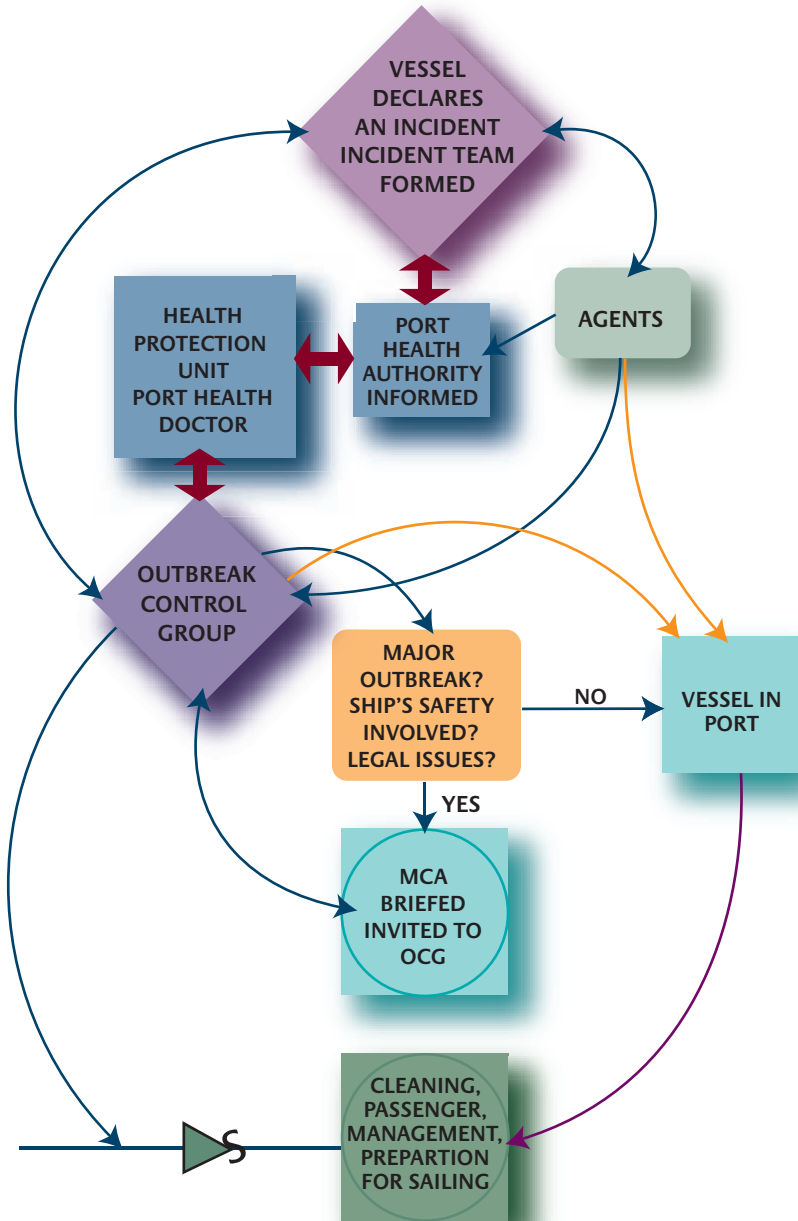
VESSEL DECLARES AN INCIDENT INCIDENT TEAM FORMED

HEALTH PROTECTION UNIT PORT HEALTH DOCTOR

PORT HEALTH AUTHORITY INFORMED

AGENTS

OUTBREAK CONTROL GROUP

MAJOR OUTBREAK? SHIP'S SAFETY INVOLVED? LEGAL ISSUES?

NO

VESSEL IN PORT

YES

MCA BRIEFED INVITED TO OCG

S

CLEANING, PASSENGER, MANAGEMENT, PREPARTION FOR SAILING